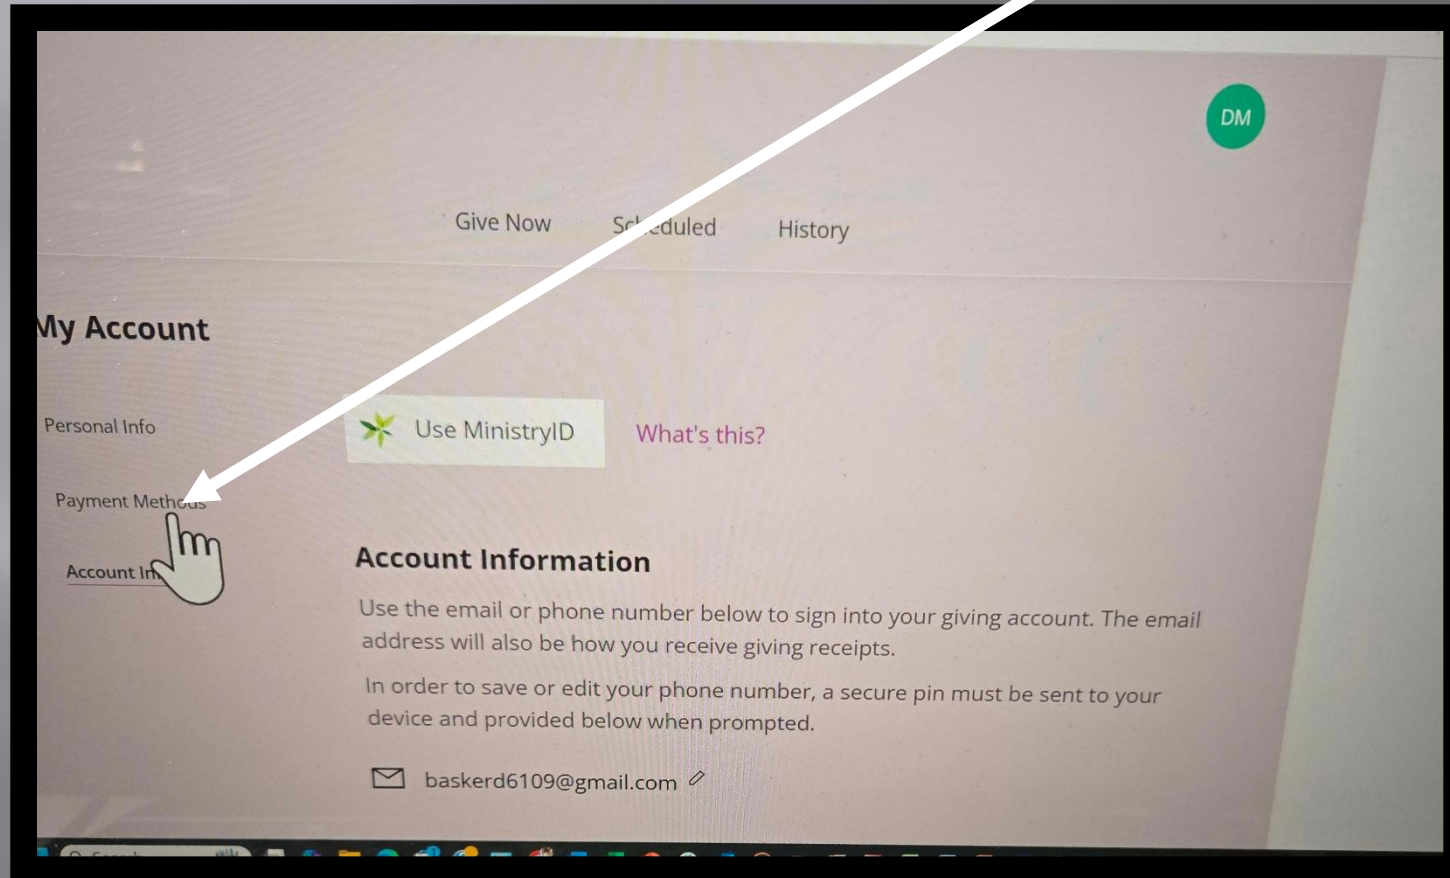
DM

Give Now Sc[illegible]eduled History

My Account

Personal Info

Payment Meth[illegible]

Account In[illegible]

Use MinistryID

What's this?

Account Information

Use the email or phone number below to sign into your giving account. The email address will also be how you receive giving receipts.

In order to save or edit your phone number, a secure pin must be sent to your device and provided below when prompted.

baskerd6109@gmail.com